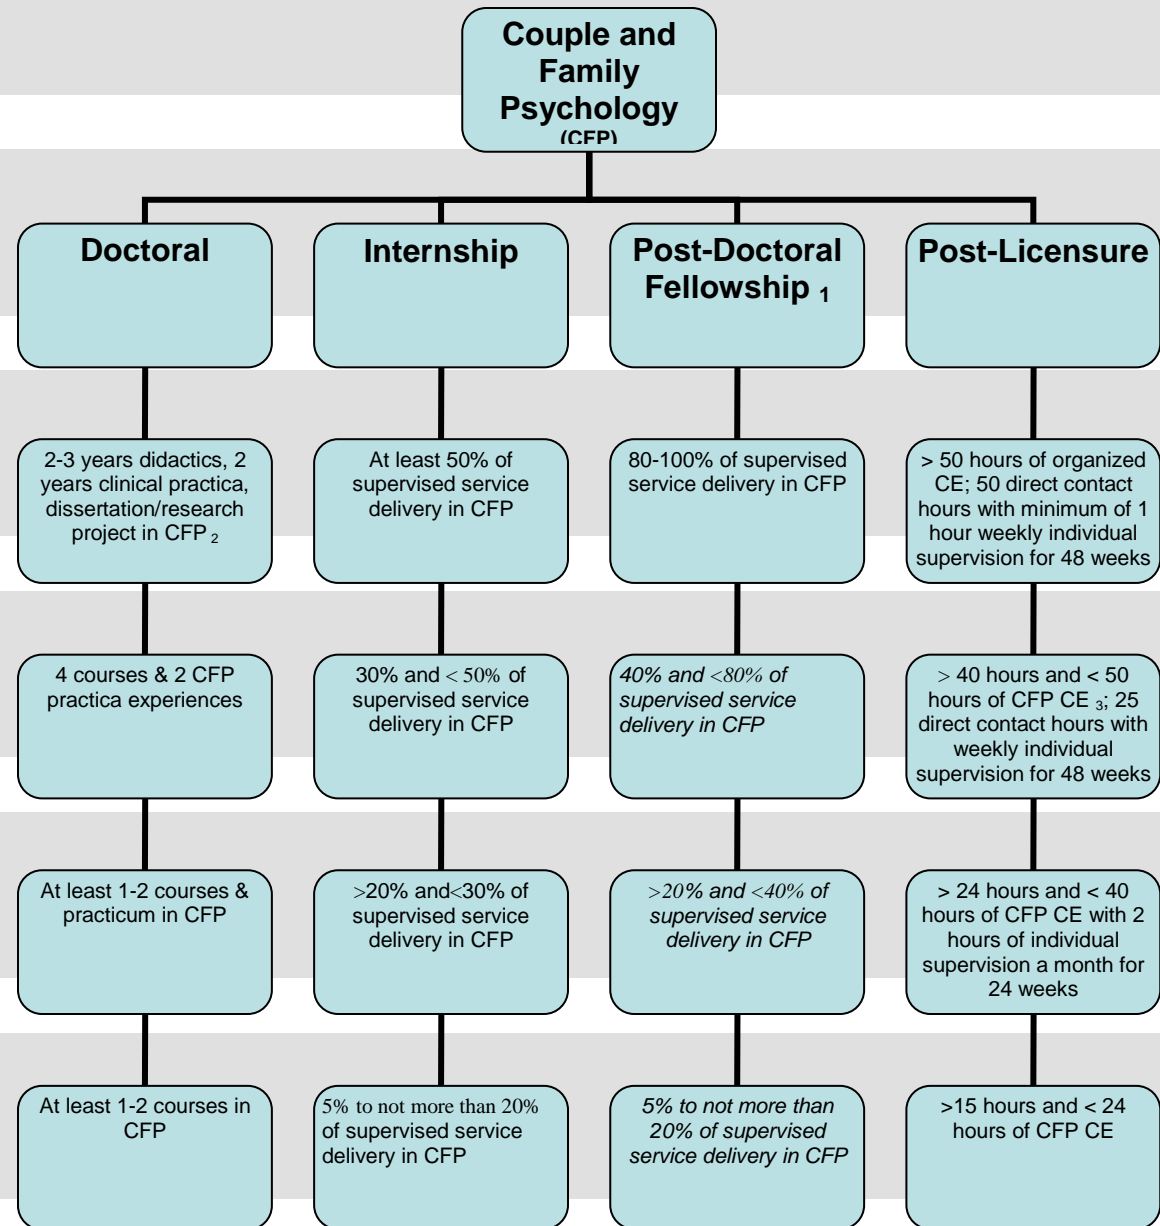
Couple and Family Psychology (CFP)

Doctoral

Internship

Post-Doctoral Fellowship $_1$

Post-Licensure

2-3 years didactics, 2 years clinical practica, dissertation/research project in CFP $_2$

At least 50% of supervised service delivery in CFP

80-100% of supervised service delivery in CFP

> 50 hours of organized CE; 50 direct contact hours with minimum of 1 hour weekly individual supervision for 48 weeks

4 courses & 2 CFP practica experiences

30% and < 50% of supervised service delivery in CFP

40% and <80% of supervised service delivery in CFP

> 40 hours and < 50 hours of CFP CE $_3$; 25 direct contact hours with weekly individual supervision for 48 weeks

At least 1-2 courses & practicum in CFP

>20% and<30% of supervised service delivery in CFP

>20% and <40% of supervised service delivery in CFP

> 24 hours and < 40 hours of CFP CE with 2 hours of individual supervision a month for 24 weeks

At least 1-2 courses in CFP

5% to not more than 20% of supervised service delivery in CFP

5% to not more than 20% of supervised service delivery in CFP

>15 hours and < 24 hours of CFP CE